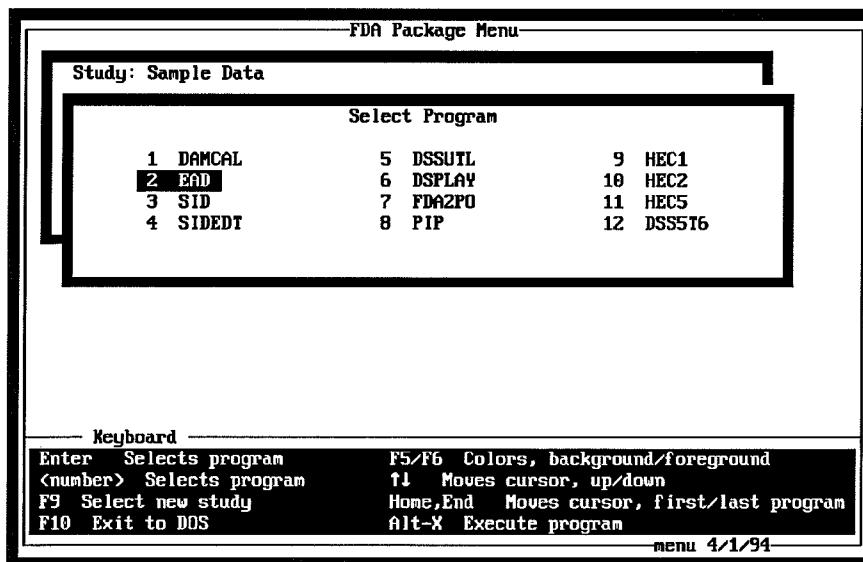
FDA Package Menu

Study: Sample Data

Select Program

| | | |
|---|---|---|
| 1 DAMCAL | 5 DSSUTL | 9 HEC1 |
| 2 EAD | 6 DSPLAY | 10 HEC2 |
| 3 SID | 7 FDA2PO | 11 HEC5 |
| 4 SIDEDT | 8 PIP | 12 DSS5T6 |

Keyboard
Enter Selects program
<number> Selects program
F9 Select new study
F10 Exit to DOS
F5/F6 Colors, background/foreground
↑↓ Moves cursor, up/down
Home,End Moves cursor, first/last program
Alt-X Execute program

menu 4/1/94